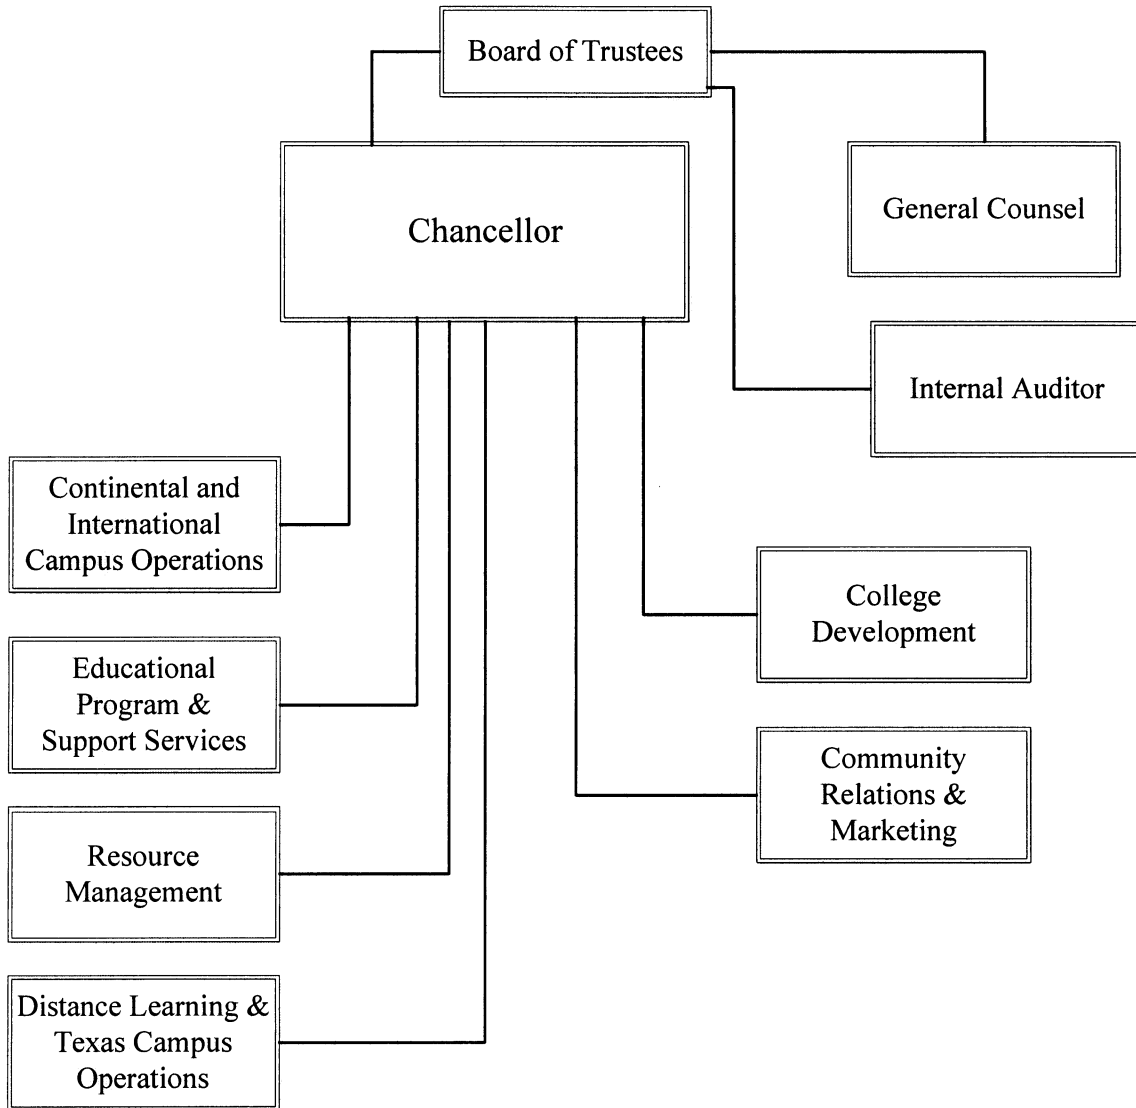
Board of Trustees

Chancellor

General Counsel

Internal Auditor

Continental and International Campus Operations

Educational Program & Support Services

Resource Management

Distance Learning & Texas Campus Operations

College Development

Community Relations & Marketing